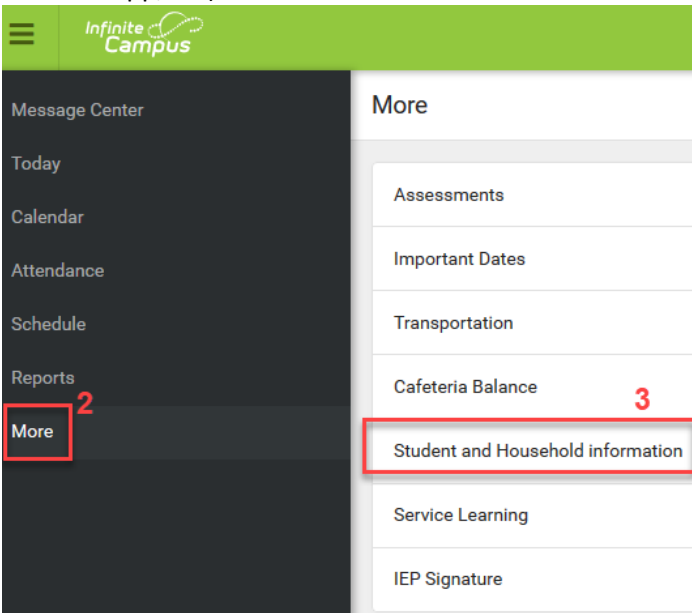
Infinite Campus

Message Center
Today
Calendar
Attendance
Schedule
Reports
2
More

More

Assessments
Important Dates
Transportation
Cafeteria Balance
3
Student and Household information
Service Learning
IEP Signature